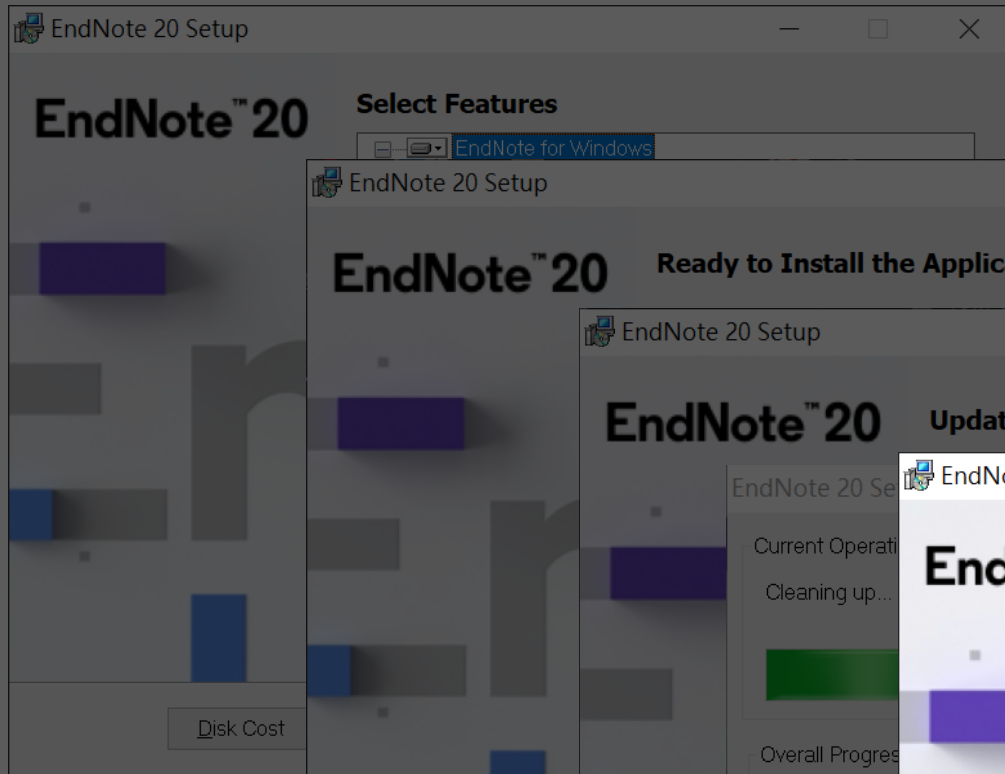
EndNote 20 Setup

EndNote™ 20

Select Features

EndNote for Windows

Disk Cost

EndNote 20 Setup

EndNote™ 20

Ready to Install the Applic

EndNote 20 Setup

EndNote™ 20

Updat

EndNote 20 Se

Current Operati

Cleaning up...

Overall Progres

EndNo

End